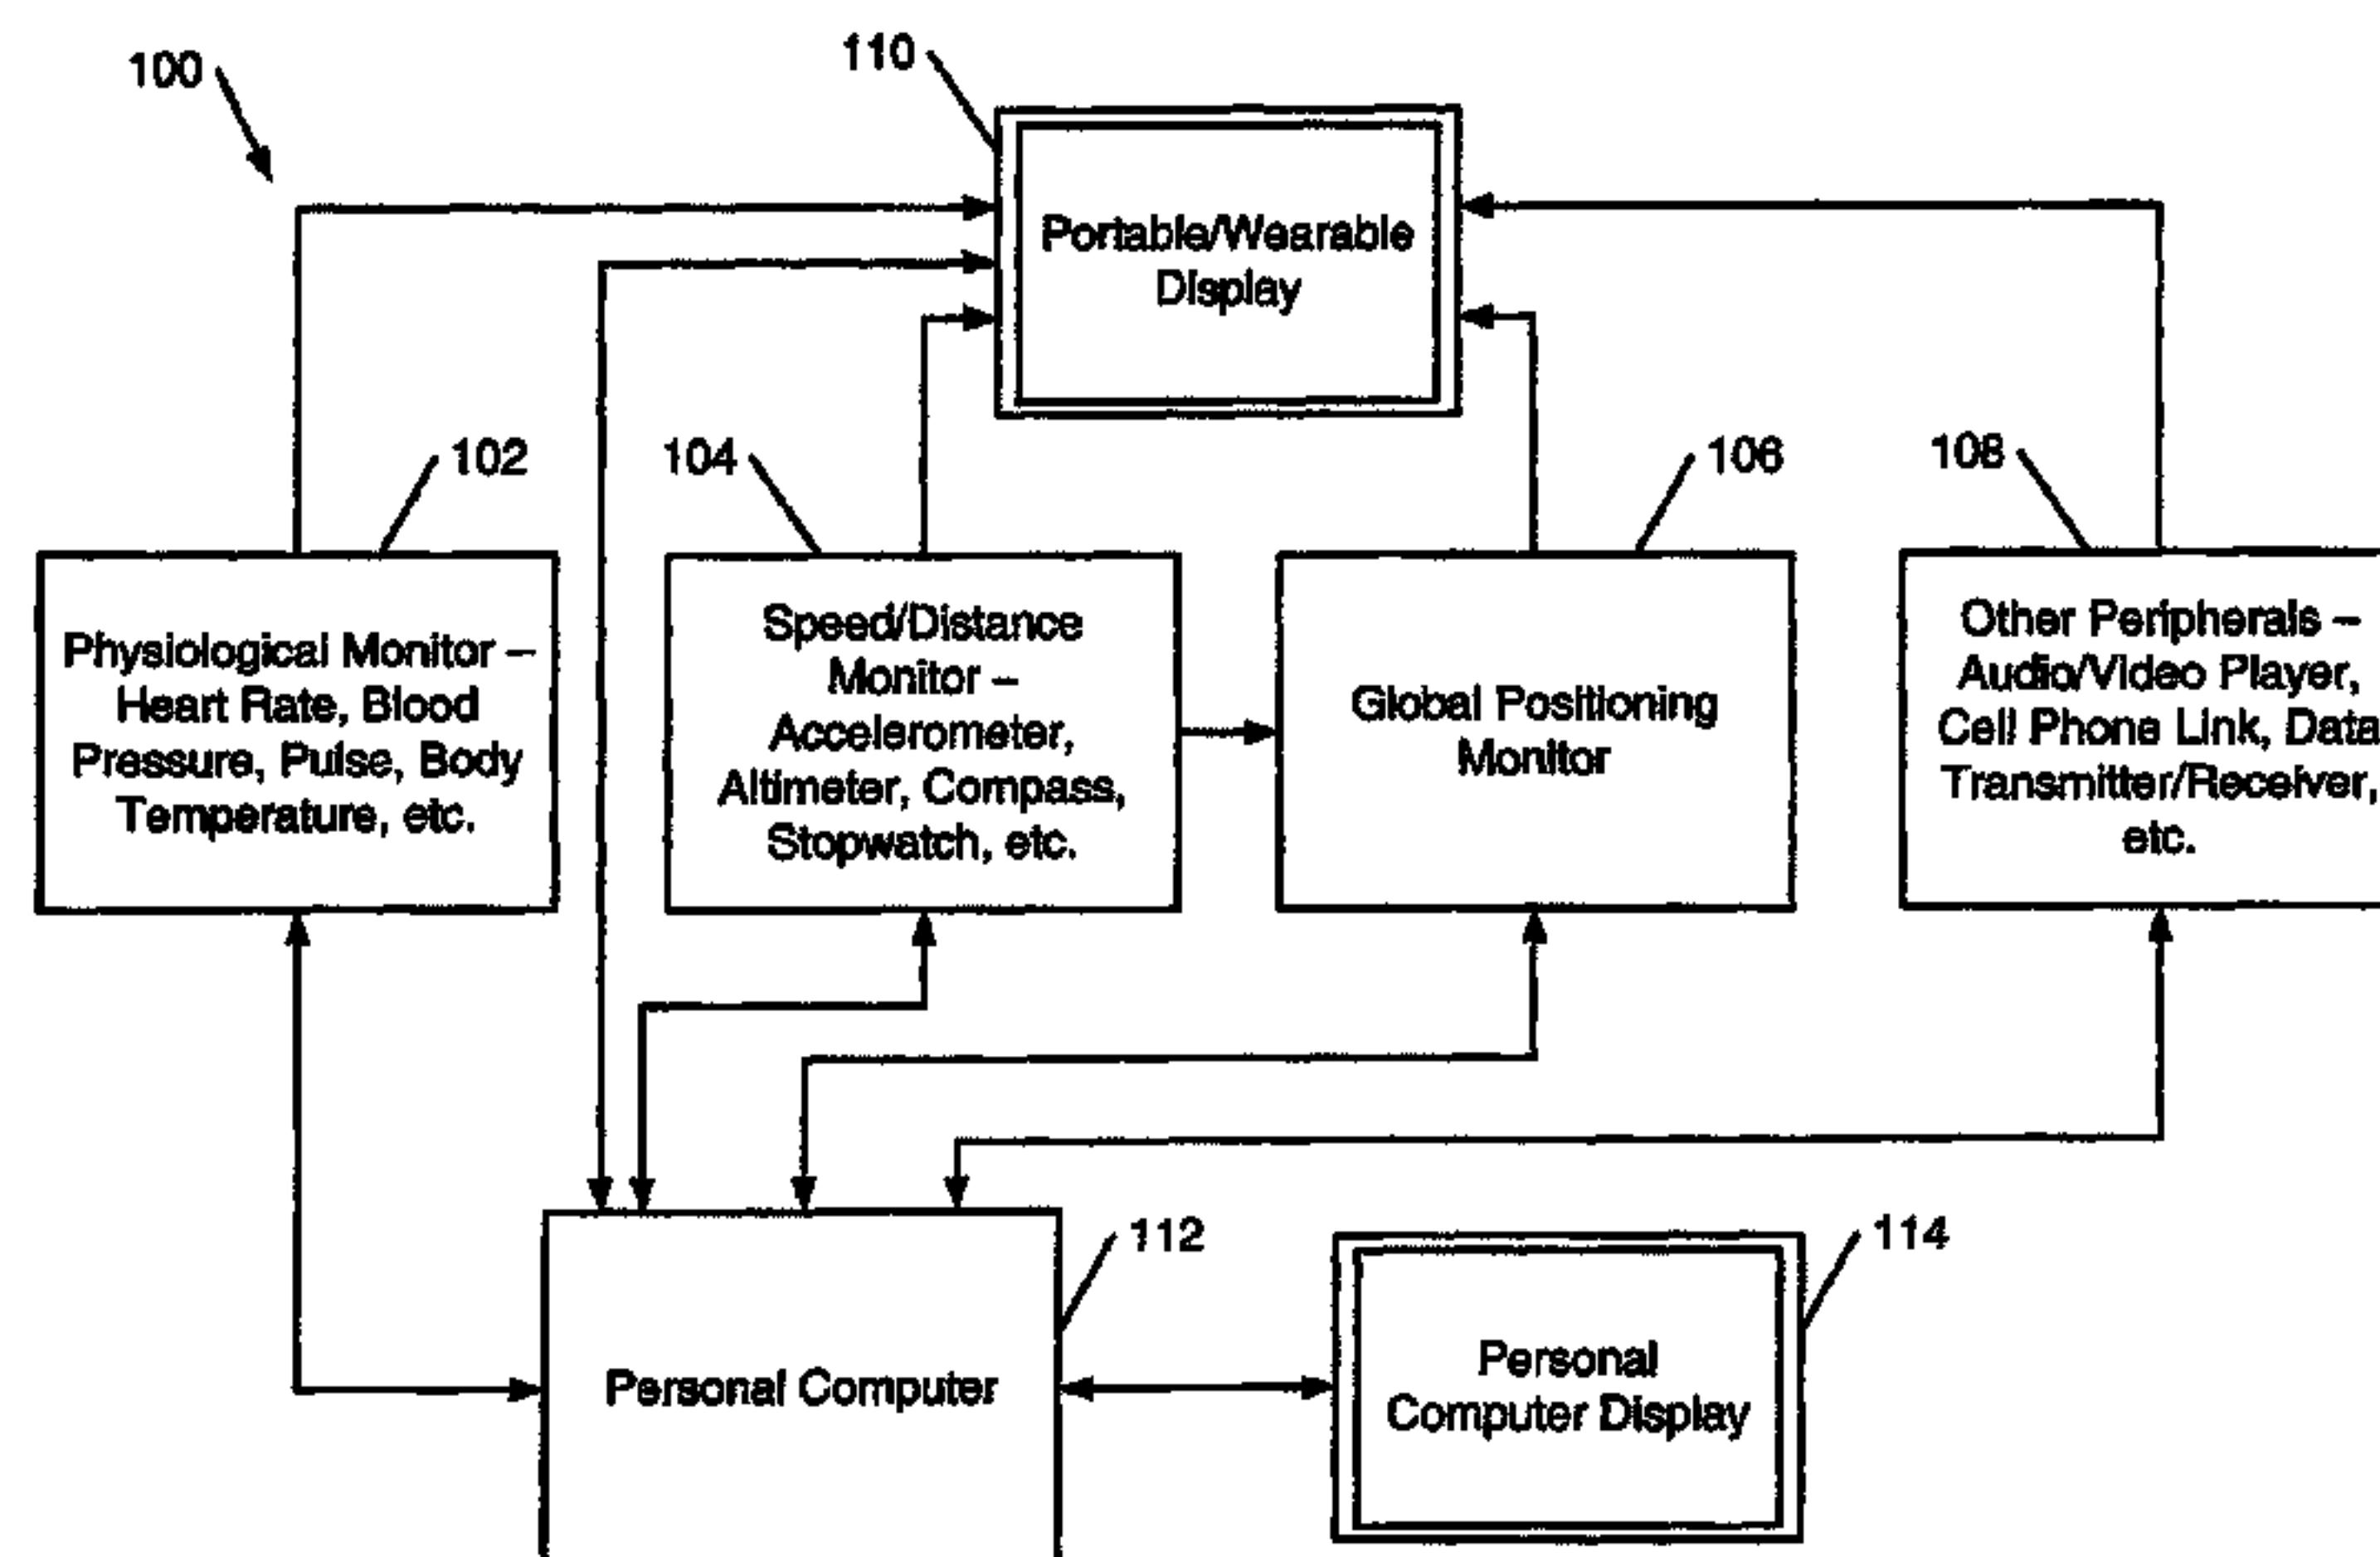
100

110

Portable/Wearable Display

102

104

106

108

Physiological Monitor – Heart Rate, Blood Pressure, Pulse, Body Temperature, etc.

Speed/Distance Monitor – Accelerometer, Altimeter, Compass, Stopwatch, etc.

Global Positioning Monitor

Other Peripherals – Audio/Video Player, Cell Phone Link, Data Transmitter/Receiver, etc.

112

114

Personal Computer

Personal Computer Display